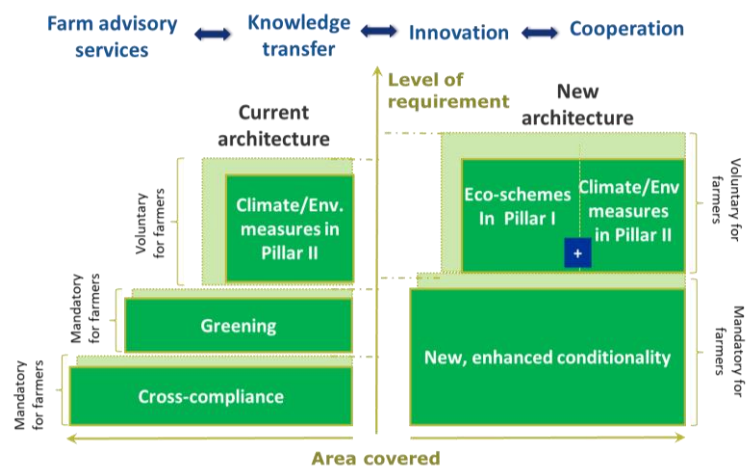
Farm advisory services
Knowledge transfer
Innovation
Cooperation

Level of requirement

Current architecture

Voluntary for farmers

Climate/Env. measures in Pillar II

Mandatory for farmers

Greening

Mandatory for farmers

Cross-compliance

New architecture

Eco-schemes In Pillar I

Climate/Env measures in Pillar II

+

Voluntary for farmers

New, enhanced conditionality

Mandatory for farmers

Area covered